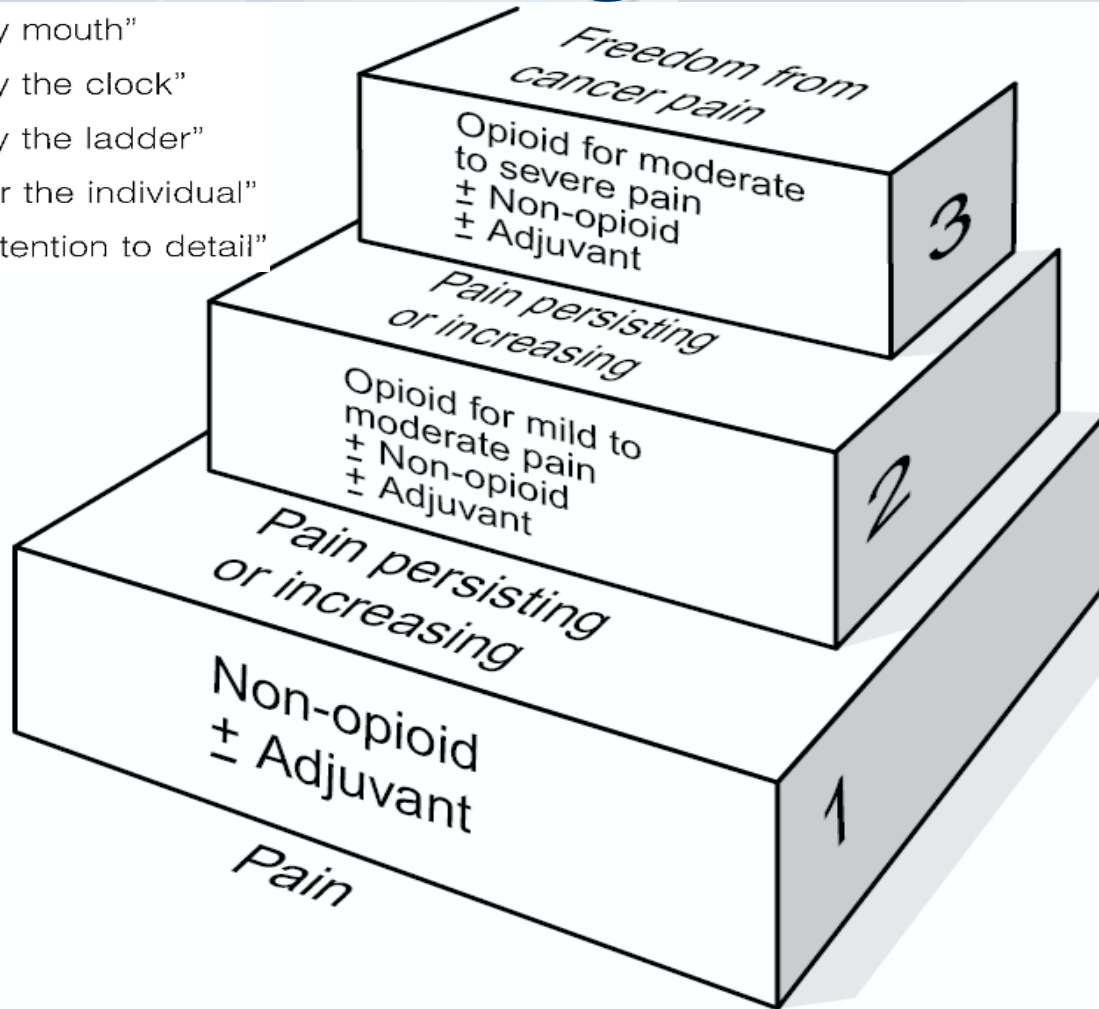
y mouth"
y the clock"
y the ladder"
r the individual"
tention to detail"

Freedom from cancer pain

Opioid for moderate to severe pain
± Non-opioid
± Adjuvant

3

Pain persisting or increasing

Opioid for mild to moderate pain
± Non-opioid
± Adjuvant

2

Pain persisting or increasing

Non-opioid
± Adjuvant

1

Pain